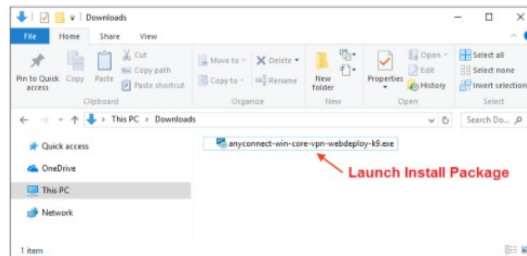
Downloads

File Home Share View

Pin to Quick access Copy Paste Cut Copy path Paste shortcut Clipboard

Move to Copy to Delete Rename Organize

New folder New

Properties Open Edit History Open

Select all Select none Invert selection Select

← → ↑ This PC › Downloads

Search Do...

Quick access

OneDrive

This PC

Network

anyconnect-win-core-vpn-webdeploy-k9.exe

Launch Install Package

1 item